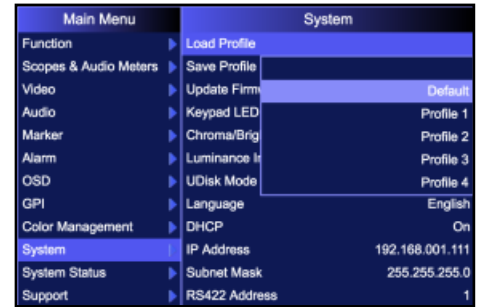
Main Menu
Function
Scopes & Audio Meters
Video
Audio
Marker
Alarm
OSD
GPI
Color Management
System
System Status
Support

System
Load Profile
Save Profile
Update Firm
Keypad LED
Chroma/Brig
Luminance I
UDisk Mode
Language English
DHCP On
IP Address 192.168.001.111
Subnet Mask 255.255.255.0
RS422 Address 1

Default
Profile 1
Profile 2
Profile 3
Profile 4